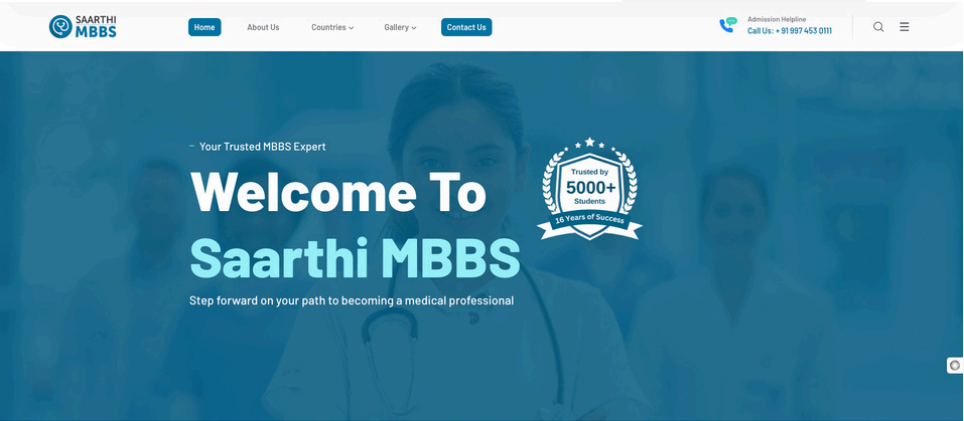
SAARTHI MBBS

Home About Us Countries Gallery Contact Us

Admission Helpline
Call Us: + 91 997 453 0111

Your Trusted MBBS Expert

Welcome To
Saarthi MBBS

Trusted by
5000+
Students
16 Years of Success

Step forward on your path to becoming a medical professional